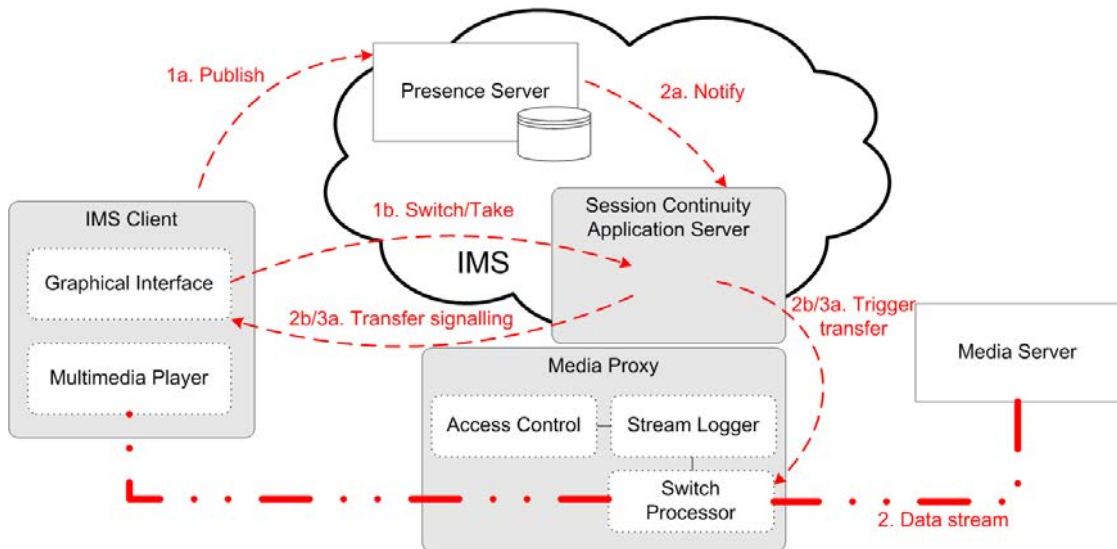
1a. Publish

Presence Server

2a. Notify

IMS Client

1b. Switch/Take

Session Continuity Application Server

IMS

Graphical Interface

2b/3a. Transfer signalling

2b/3a. Trigger transfer

Multimedia Player

Media Proxy

Media Server

Access Control

Stream Logger

Switch Processor

2. Data stream